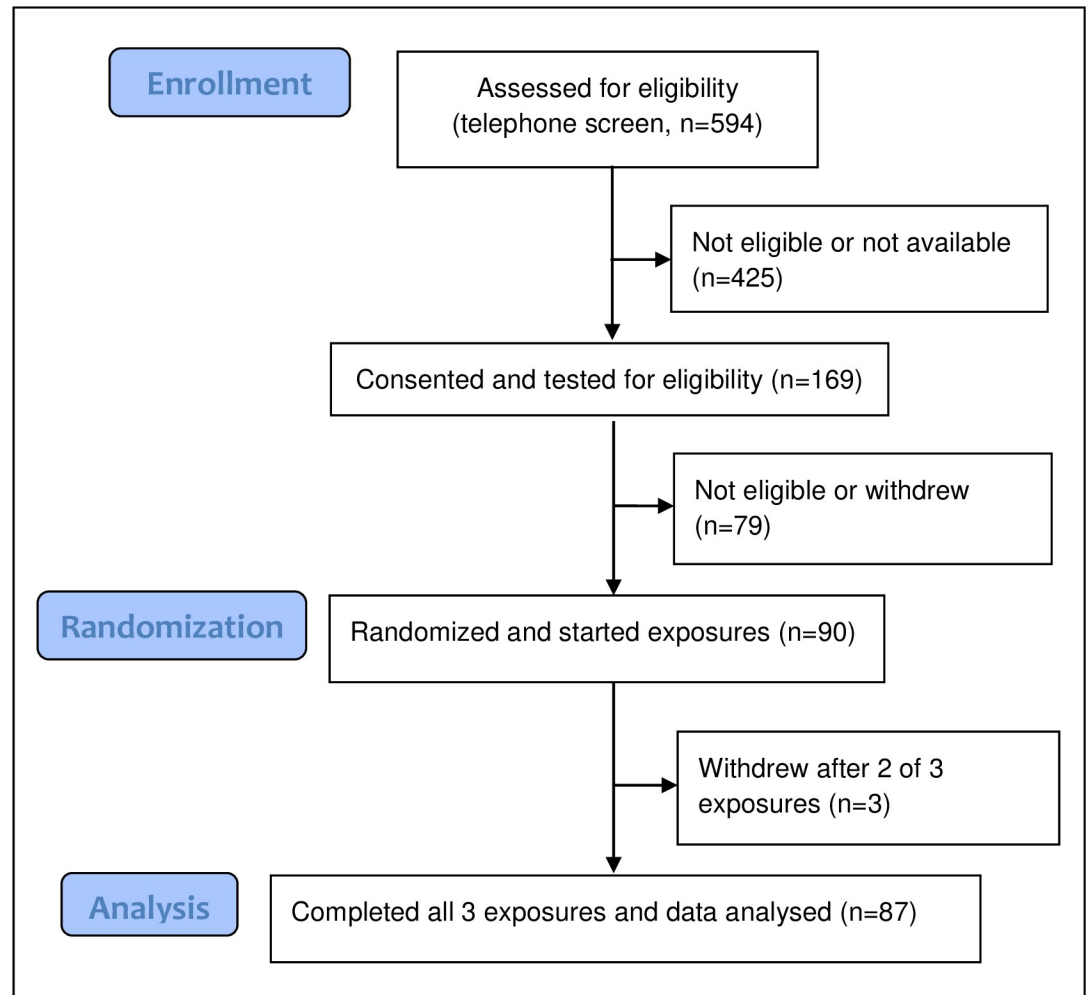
Enrollment

Assessed for eligibility (telephone screen, n=594)

Not eligible or not available (n=425)

Consented and tested for eligibility (n=169)

Not eligible or withdrew (n=79)

Randomization

Randomized and started exposures (n=90)

Withdrew after 2 of 3 exposures (n=3)

Analysis

Completed all 3 exposures and data analysed (n=87)